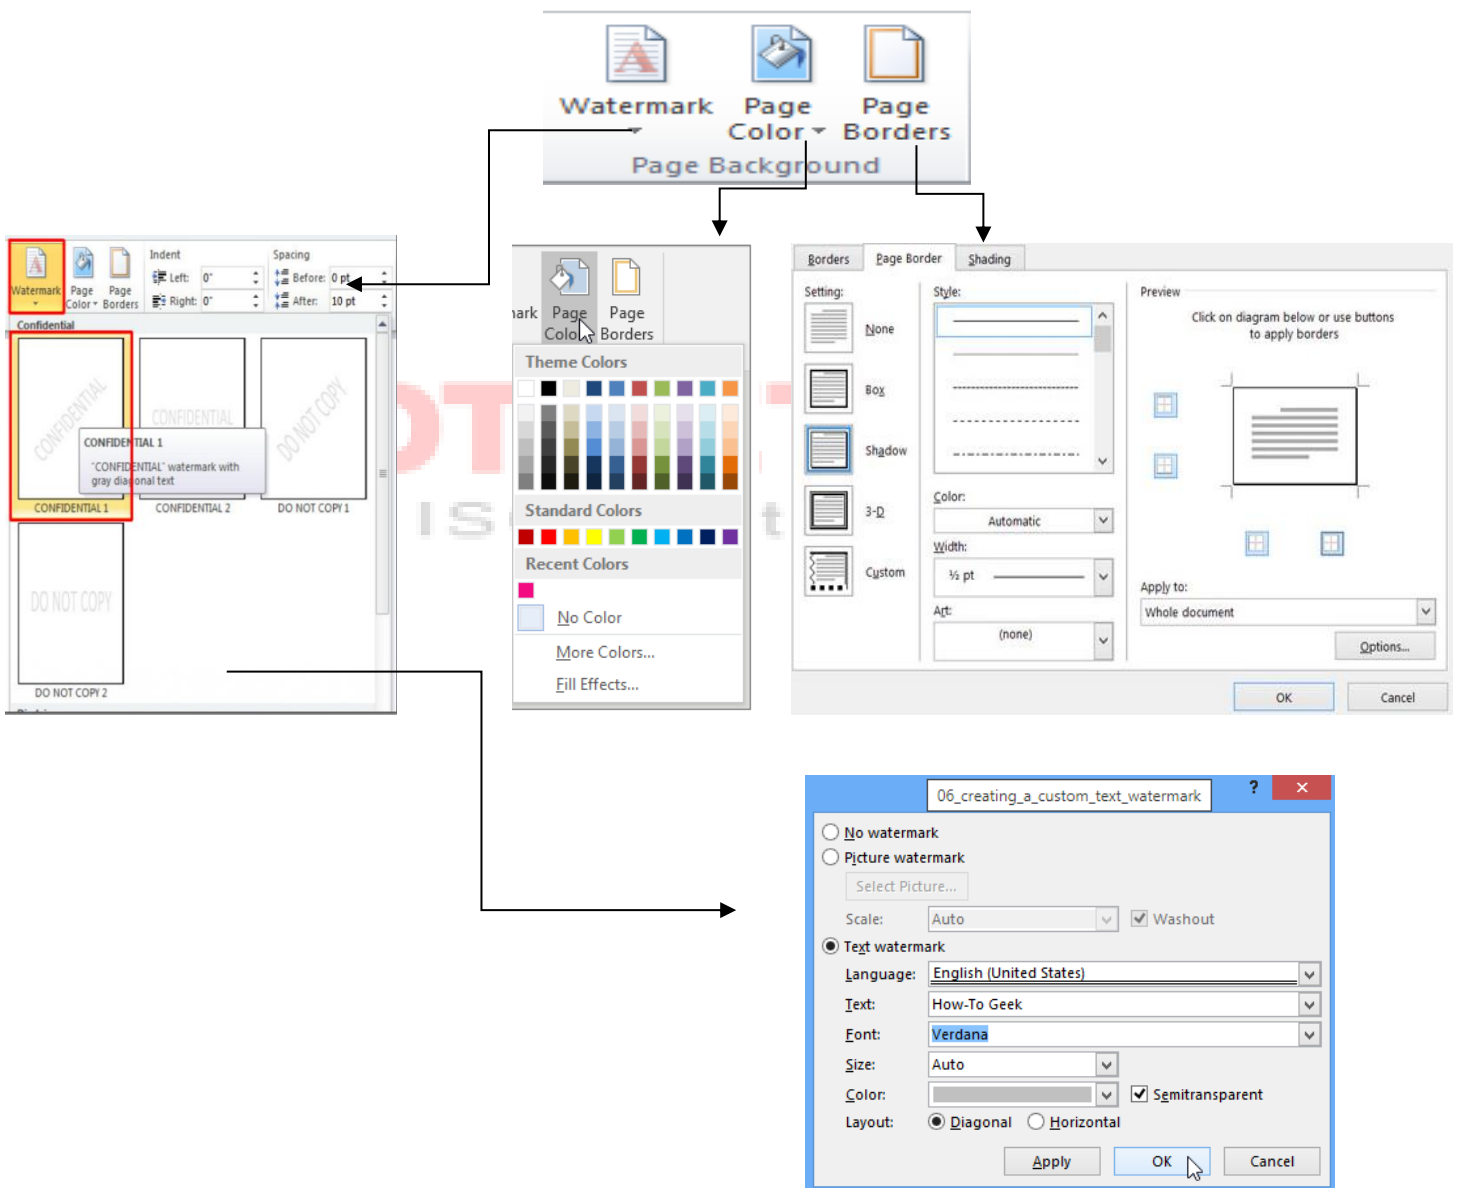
Watermark Page Color Page Borders
Page Background

Watermark Page Color Page Borders
Indent
Left: 0"
Right: 0"
Spacing
Before: 0 pt
After: 10 pt
Confidential
CONFIDENTIAL
CONFIDENTIAL
DO NOT COPY
CONFIDENTIAL 1
"CONFIDENTIAL" watermark with gray diagonal text
CONFIDENTIAL 1
CONFIDENTIAL 2
DO NOT COPY 1
DO NOT COPY
DO NOT COPY 2

ark Page Color Page Borders
Theme Colors
Standard Colors
Recent Colors
No Color
More Colors...
Fill Effects...

Borders Page Border Shading
Setting:
None
Box
Shadow
3-D
Custom
Style:
Color:
Automatic
Width:
½ pt
Art:
(none)
Preview
Click on diagram below or use buttons to apply borders
Apply to:
Whole document
Options...
OK Cancel

06_creating_a_custom_text_watermark
?
No watermark
Picture watermark
Select Picture...
Scale: Auto
Washout
Text watermark
Language: English (United States)
Text: How-To Geek
Font: Verdana
Size: Auto
Color:
Semitransparent
Layout: Diagonal Horizontal
Apply OK Cancel